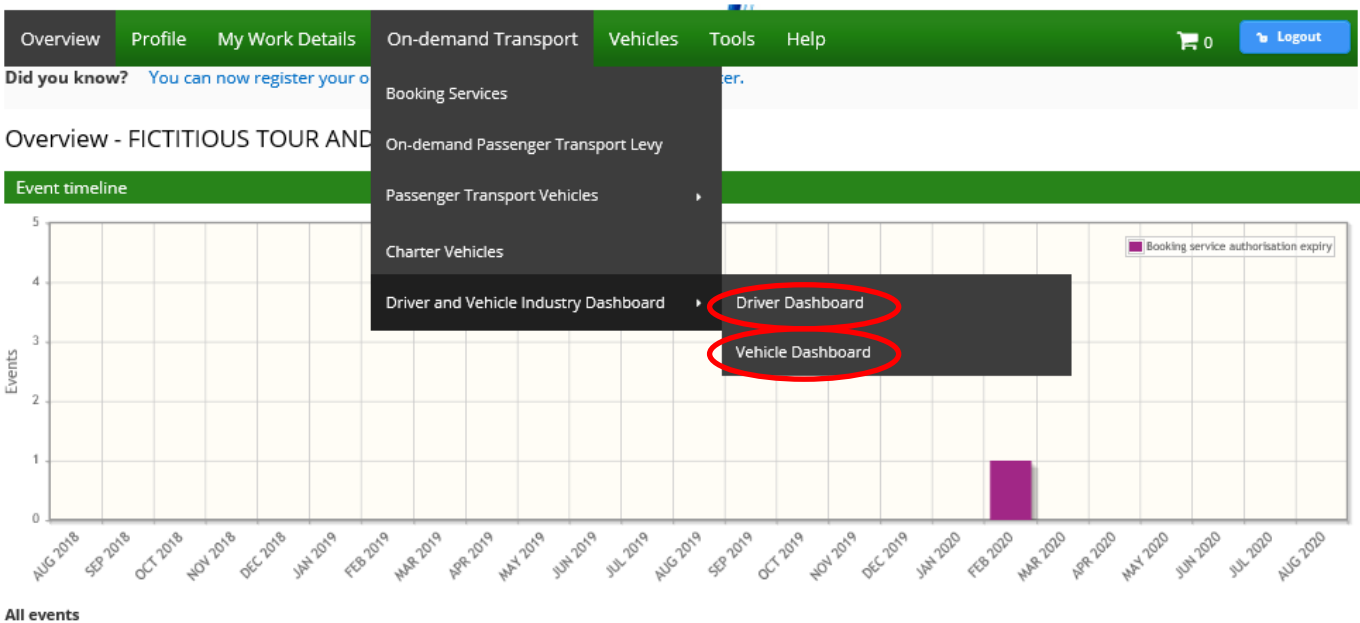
Overview Profile My Work Details On-demand Transport Vehicles Tools Help 0 Logout

Did you know? You can now register your o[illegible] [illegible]ter.

Booking Services

On-demand Passenger Transport Levy

Passenger Transport Vehicles

Charter Vehicles

Driver and Vehicle Industry Dashboard

Driver Dashboard

Vehicle Dashboard

Overview - FICTITIOUS TOUR AND

Event timeline

Booking service authorisation expiry

Events

5
4
3
2
1
0

AUG 2018 SEP 2018 OCT 2018 NOV 2018 DEC 2018 JAN 2019 FEB 2019 MAR 2019 APR 2019 MAY 2019 JUN 2019 JUL 2019 AUG 2019 SEP 2019 OCT 2019 NOV 2019 DEC 2019 JAN 2020 FEB 2020 MAR 2020 APR 2020 MAY 2020 JUN 2020 JUL 2020 AUG 2020

All events